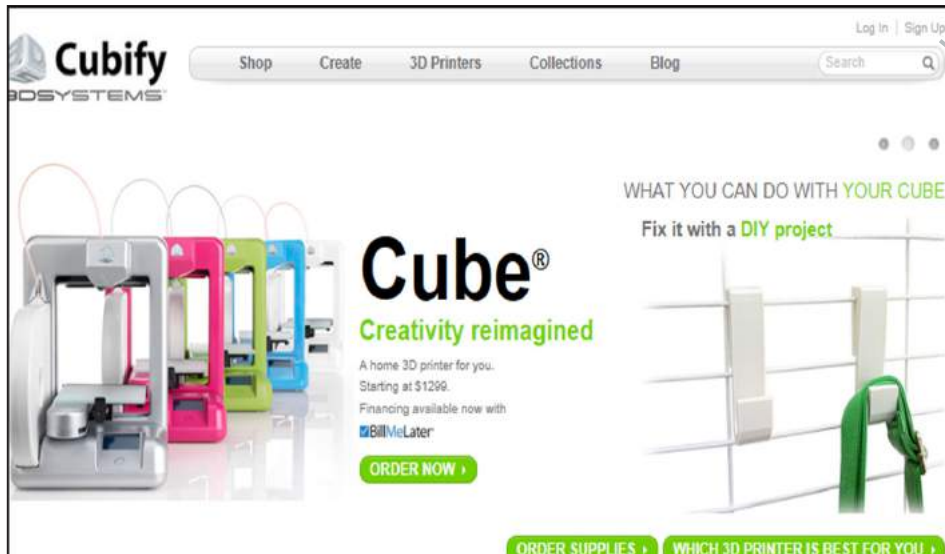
Cubify
3DSYSTEMS

Shop Create 3D Printers Collections Blog

Search

Log In | Sign Up

WHAT YOU CAN DO WITH YOUR CUBE

Fix it with a DIY project

Cube®

Creativity reimagined

A home 3D printer for you.
Starting at $1299.
Financing available now with
BillMeLater

ORDER NOW ›

ORDER SUPPLIES › WHICH 3D PRINTER IS BEST FOR YOU ›